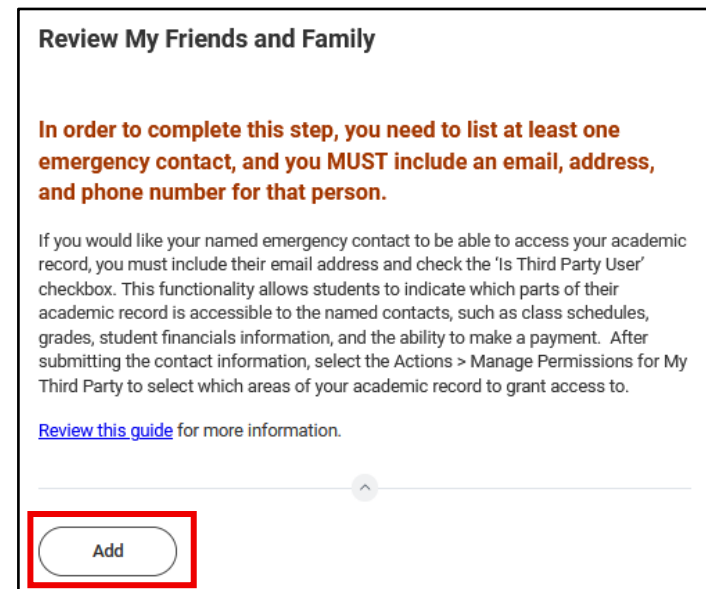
Review My Friends and Family

In order to complete this step, you need to list at least one emergency contact, and you MUST include an email, address, and phone number for that person.

If you would like your named emergency contact to be able to access your academic record, you must include their email address and check the 'Is Third Party User' checkbox. This functionality allows students to indicate which parts of their academic record is accessible to the named contacts, such as class schedules, grades, student financials information, and the ability to make a payment. After submitting the contact information, select the Actions > Manage Permissions for My Third Party to select which areas of your academic record to grant access to.

Review this guide for more information.

Add